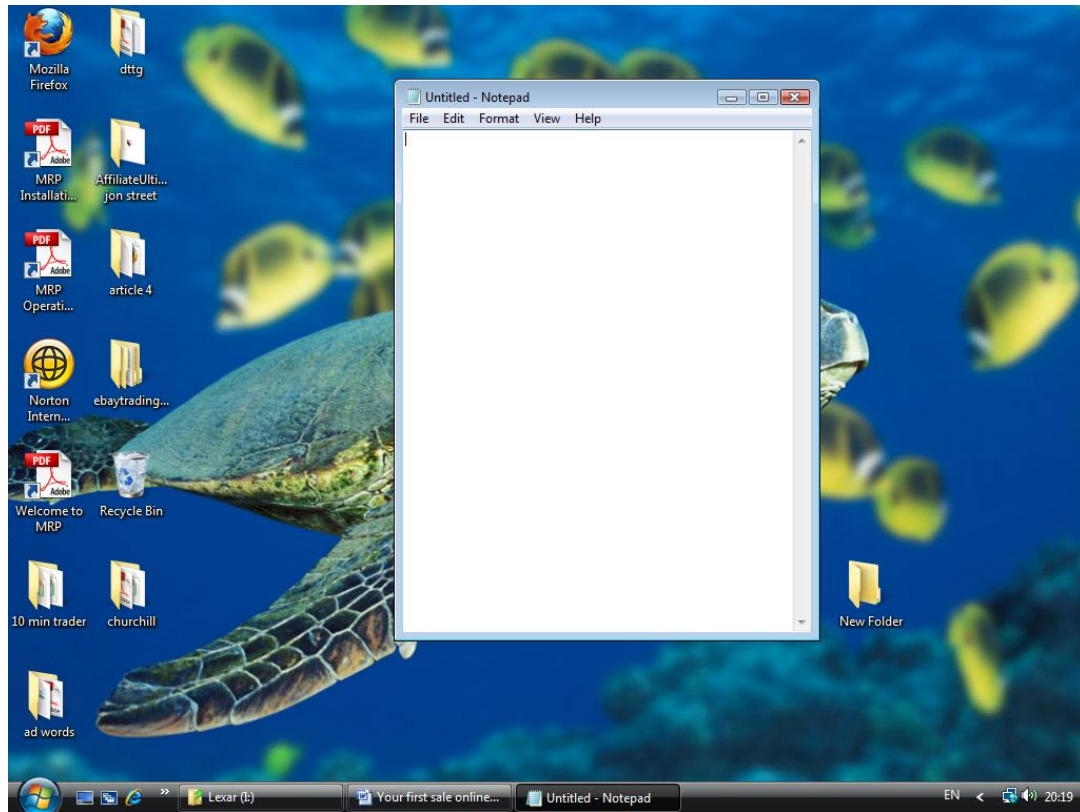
Mozilla Firefox

dttg

PDF Adobe MRP Installati...

AffiliateUlti... jon street

PDF Adobe MRP Operati...

article 4

Norton Intern...

ebaytrading...

PDF Adobe Welcome to MRP

Recycle Bin

10 min trader

churchill

ad words

New Folder

Untitled - Notepad

File Edit Format View Help

Lexar (I:)

Your first sale online...

Untitled - Notepad

EN 20:19